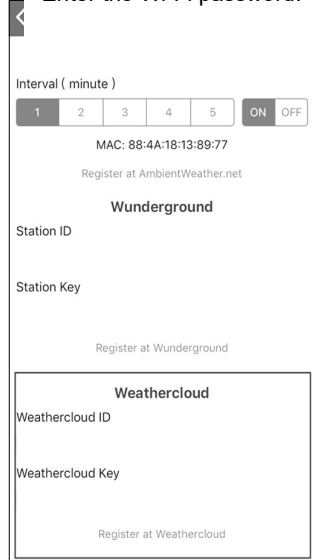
Enter the Wi-Fi password.

Interval ( minute )

| 1 | 2 | 3 | 4 | 5 |
|---|---|---|---|---|

ON OFF

MAC: 88:4A:18:13:89:77

Register at AmbientWeather.net

Wunderground

Station ID

Station Key

Register at Wunderground

Weathercloud

Weathercloud ID

Weathercloud Key

Register at Weathercloud